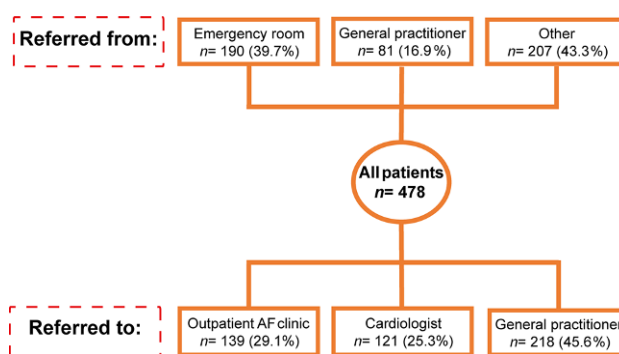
Referred from:

Emergency room
$n$= 190 (39.7%)

General practitioner
$n$= 81 (16.9 %)

Other
$n$= 207 (43.3%)

All patients
$n$= 478

Referred to:

Outpatient AF clinic
$n$= 139 (29.1%)

Cardiologist
$n$= 121 (25.3%)

General practitioner
$n$= 218 (45.6%)